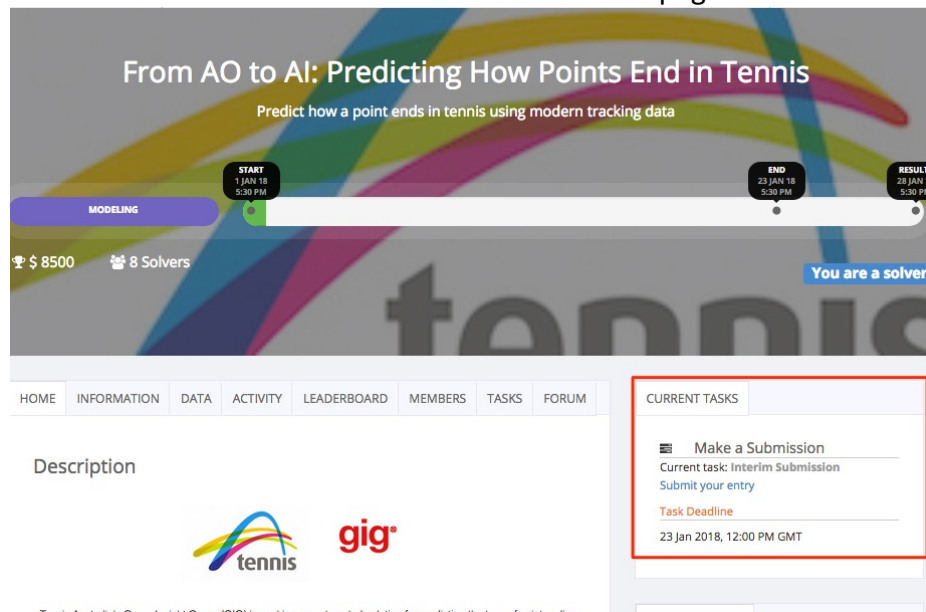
From AO to AI: Predicting How Points End in Tennis

Predict how a point ends in tennis using modern tracking data

START
1 JAN 18
5:30 PM

END
23 JAN 18
5:30 PM

RESULT
28 JAN
5:30 P

MODELING

$ 8500

8 Solvers

You are a solver

HOME | INFORMATION | DATA | ACTIVITY | LEADERBOARD | MEMBERS | TASKS | FORUM

Description

tennis

gig

CURRENT TASKS

Make a Submission

Current task: Interim Submission

Submit your entry

Task Deadline

23 Jan 2018, 12:00 PM GMT

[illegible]